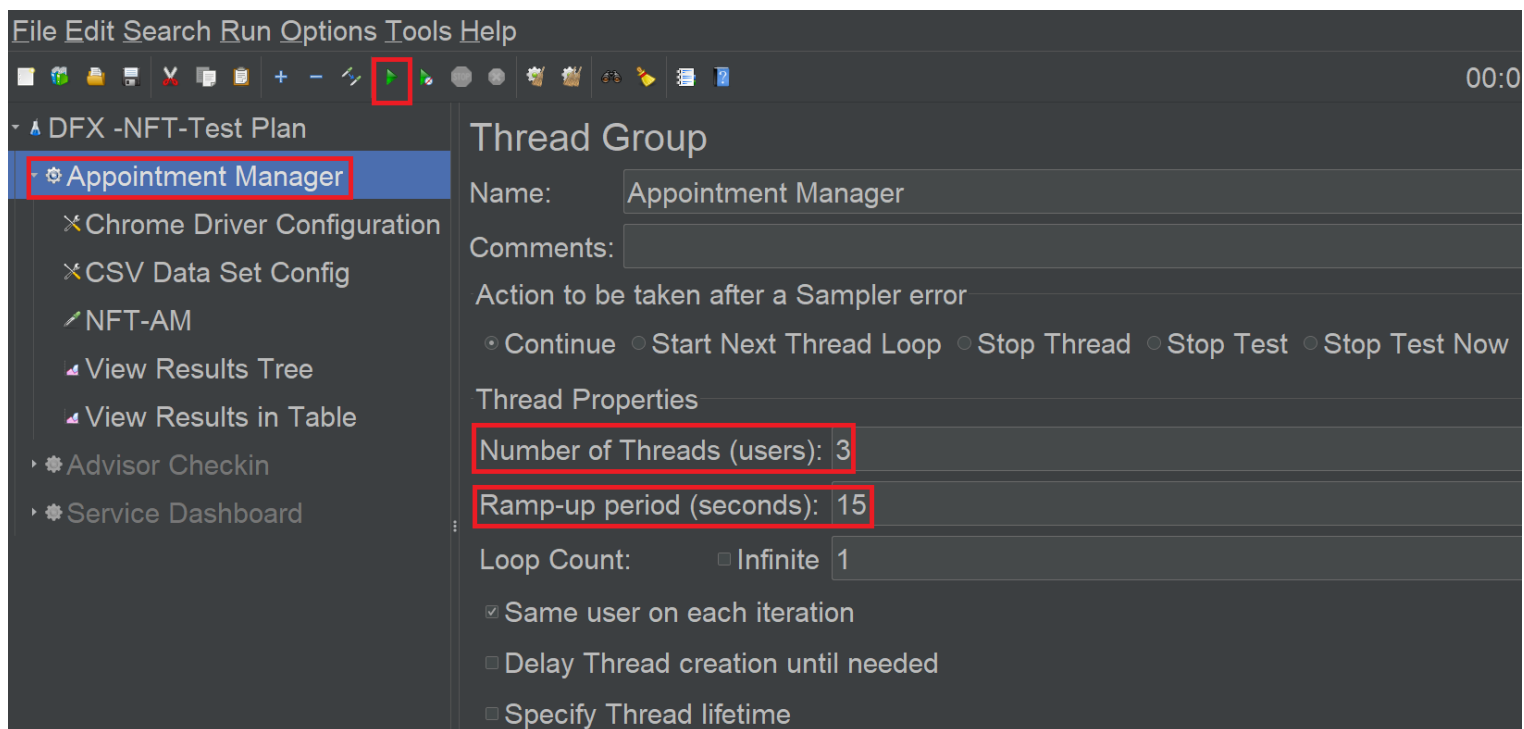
File Edit Search Run Options Tools Help

00:0

DFX -NFT-Test Plan
Appointment Manager
Chrome Driver Configuration
CSV Data Set Config
NFT-AM
View Results Tree
View Results in Table
Advisor Checkin
Service Dashboard

Thread Group

Name: Appointment Manager

Comments:

Action to be taken after a Sampler error

Continue Start Next Thread Loop Stop Thread Stop Test Stop Test Now

Thread Properties

Number of Threads (users): 3

Ramp-up period (seconds): 15

Loop Count: Infinite 1

Same user on each iteration

Delay Thread creation until needed

Specify Thread lifetime